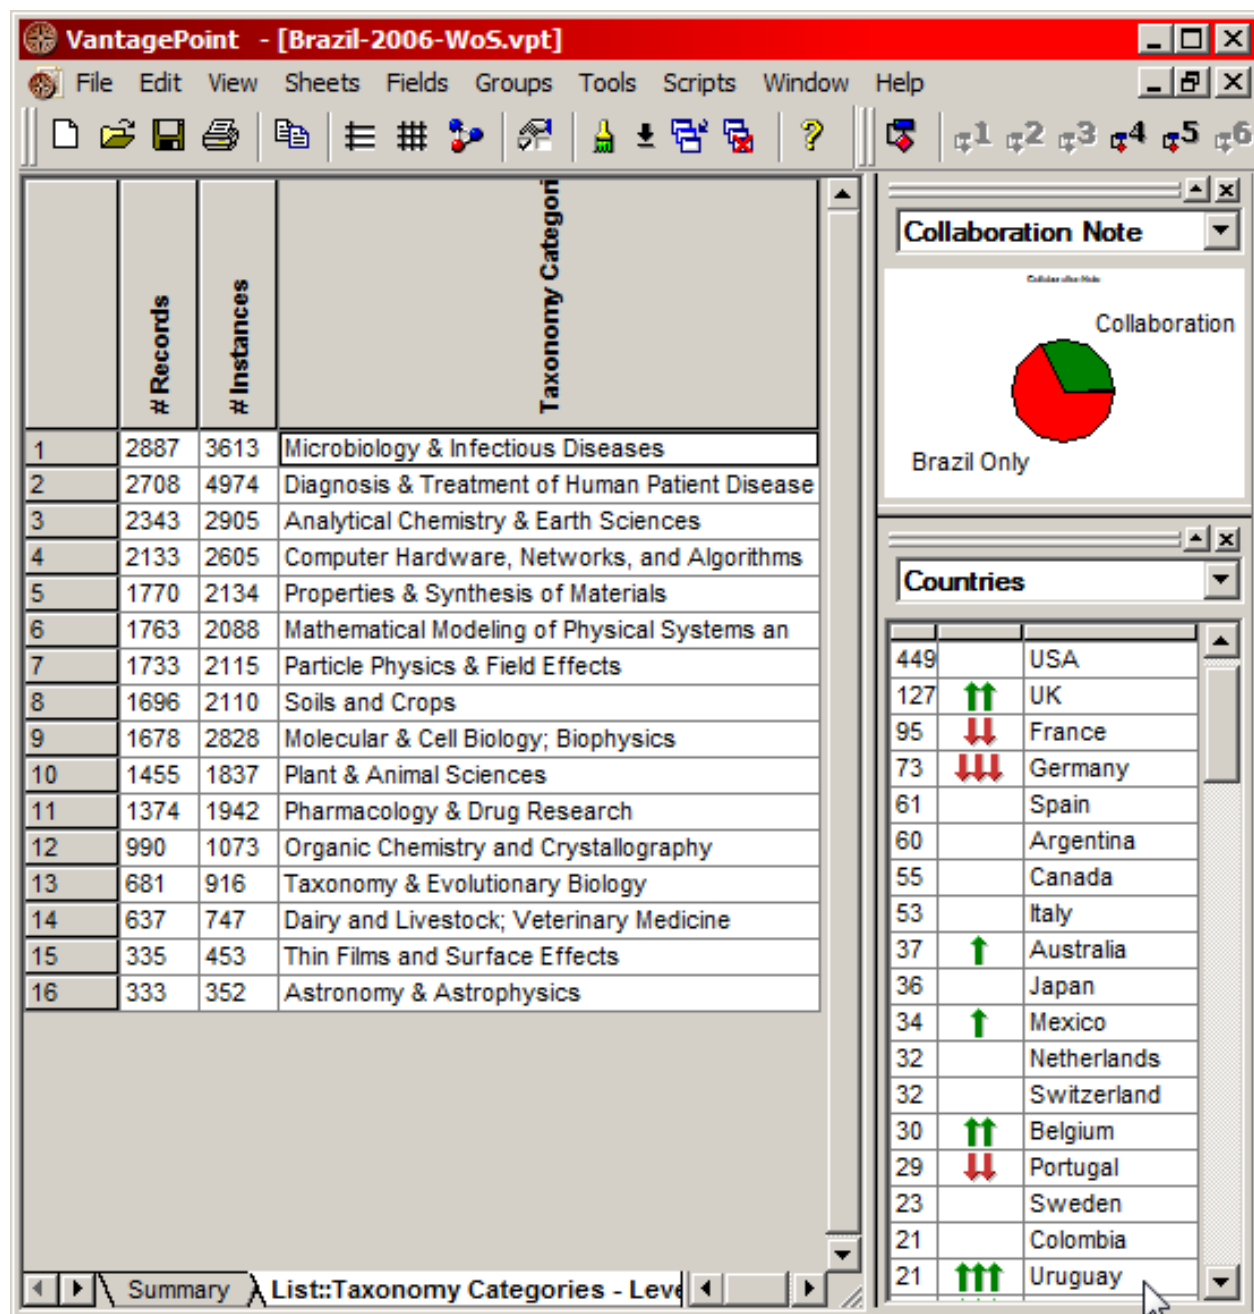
VantagePoint - [Brazil-2006-WoS.vpt]

File Edit View Sheets Fields Groups Tools Scripts Window Help

1 2 3 4 5 6

| | # Records | # Instances | Taxonomy Categori |
|---|---|---|---|
| 1 | 2887 | 3613 | Microbiology & Infectious Diseases |
| 2 | 2708 | 4974 | Diagnosis & Treatment of Human Patient Disease |
| 3 | 2343 | 2905 | Analytical Chemistry & Earth Sciences |
| 4 | 2133 | 2605 | Computer Hardware, Networks, and Algorithms |
| 5 | 1770 | 2134 | Properties & Synthesis of Materials |
| 6 | 1763 | 2088 | Mathematical Modeling of Physical Systems an |
| 7 | 1733 | 2115 | Particle Physics & Field Effects |
| 8 | 1696 | 2110 | Soils and Crops |
| 9 | 1678 | 2828 | Molecular & Cell Biology; Biophysics |
| 10 | 1455 | 1837 | Plant & Animal Sciences |
| 11 | 1374 | 1942 | Pharmacology & Drug Research |
| 12 | 990 | 1073 | Organic Chemistry and Crystallography |
| 13 | 681 | 916 | Taxonomy & Evolutionary Biology |
| 14 | 637 | 747 | Dairy and Livestock; Veterinary Medicine |
| 15 | 335 | 453 | Thin Films and Surface Effects |
| 16 | 333 | 352 | Astronomy & Astrophysics |

Summary List::Taxonomy Categories - Leve

Collaboration Note

Collaboration Note

Collaboration

Brazil Only

Countries

| | | |
|---|---|---|
| 449 | | USA |
| 127 | ↑↑ | UK |
| 95 | ↓↓ | France |
| 73 | ↓↓↓ | Germany |
| 61 | | Spain |
| 60 | | Argentina |
| 55 | | Canada |
| 53 | | Italy |
| 37 | ↑ | Australia |
| 36 | | Japan |
| 34 | ↑ | Mexico |
| 32 | | Netherlands |
| 32 | | Switzerland |
| 30 | ↑↑ | Belgium |
| 29 | ↓↓ | Portugal |
| 23 | | Sweden |
| 21 | | Colombia |
| 21 | ↑↑↑ | Uruguay |